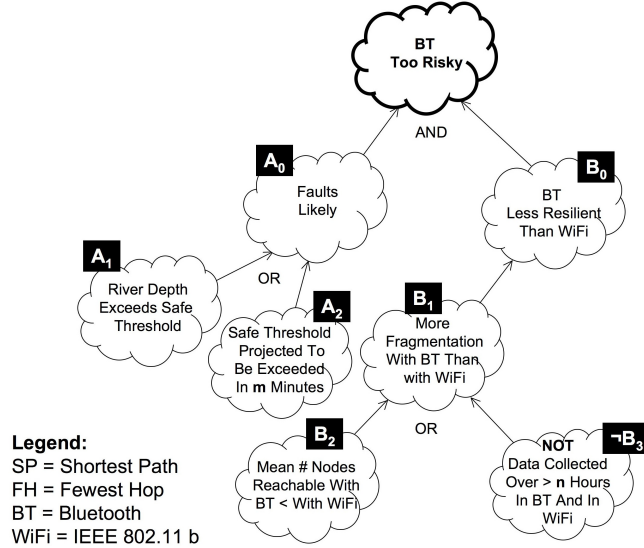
BT
Too Risky

AND

$A_0$
Faults Likely

$B_0$
BT Less Resilient Than WiFi

$A_1$
River Depth Exceeds Safe Threshold

OR

$A_2$
Safe Threshold Projected To Be Exceeded In **m** Minutes

$B_1$
More Fragmentation With BT Than with WiFi

OR

$B_2$
Mean # Nodes Reachable With BT < With WiFi

$\neg B_3$
NOT
Data Collected Over > **n** Hours In BT And In WiFi

**Legend:**
SP = Shortest Path
FH = Fewest Hop
BT = Bluetooth
WiFi = IEEE 802.11 b